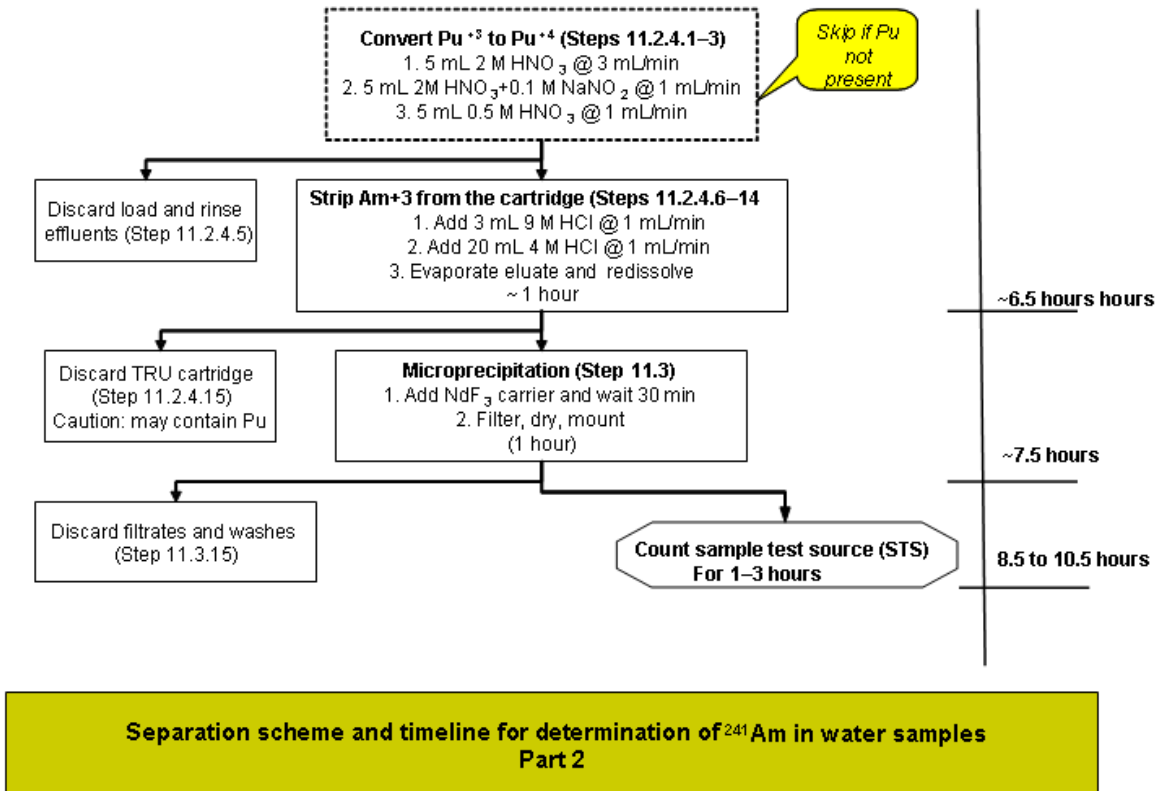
Convert Pu $^{+3}$ to Pu $^{+4}$ (Steps 11.2.4.1–3)
1. 5 mL 2 M HNO $_3$ @ 3 mL/min
2. 5 mL 2M HNO $_3$+0.1 M NaNO $_2$ @ 1 mL/min
3. 5 mL 0.5 M HNO $_3$ @ 1 mL/min

Skip if Pu not present

Discard load and rinse effluents (Step 11.2.4.5)

Strip Am+3 from the cartridge (Steps 11.2.4.6–14
1. Add 3 mL 9 M HCl @ 1 mL/min
2. Add 20 mL 4 M HCl @ 1 mL/min
3. Evaporate eluate and redissolve
~ 1 hour

~6.5 hours hours

Discard TRU cartridge (Step 11.2.4.15)
Caution: may contain Pu

Microprecipitation (Step 11.3)
1. Add NdF$_3$ carrier and wait 30 min
2. Filter, dry, mount
(1 hour)

~7.5 hours

Discard filtrates and washes (Step 11.3.15)

Count sample test source (STS)
For 1–3 hours

8.5 to 10.5 hours

Separation scheme and timeline for determination of $^{241}$Am in water samples
Part 2